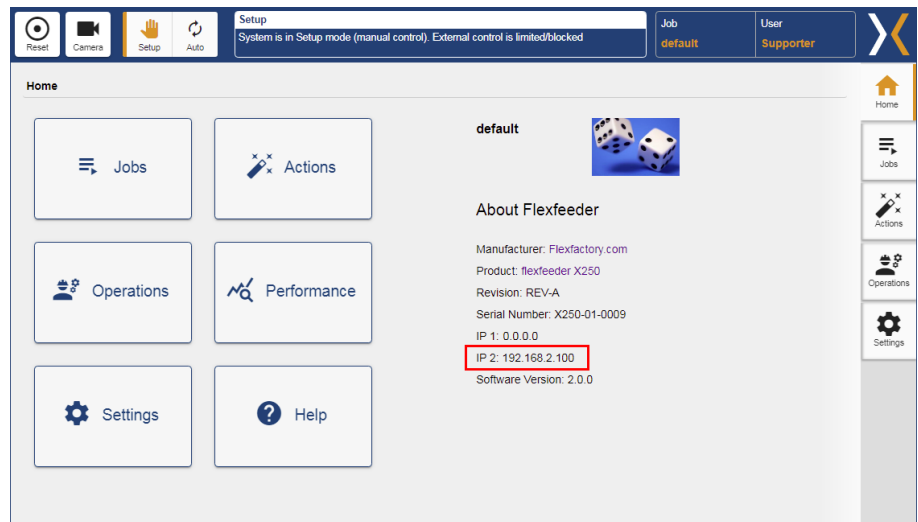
Reset
Camera
Setup
Auto

Setup
System is in Setup mode (manual control). External control is limited/blocked

Job
default

User
Supporter

Home

Jobs
Actions
Operations
Performance
Settings
Help

default

About Flexfeeder

Manufacturer: Flexfactory.com
Product: flexfeeder X250
Revision: REV-A
Serial Number: X250-01-0009
IP 1: 0.0.0.0
IP 2: 192.168.2.100
Software Version: 2.0.0

Home
Jobs
Actions
Operations
Settings